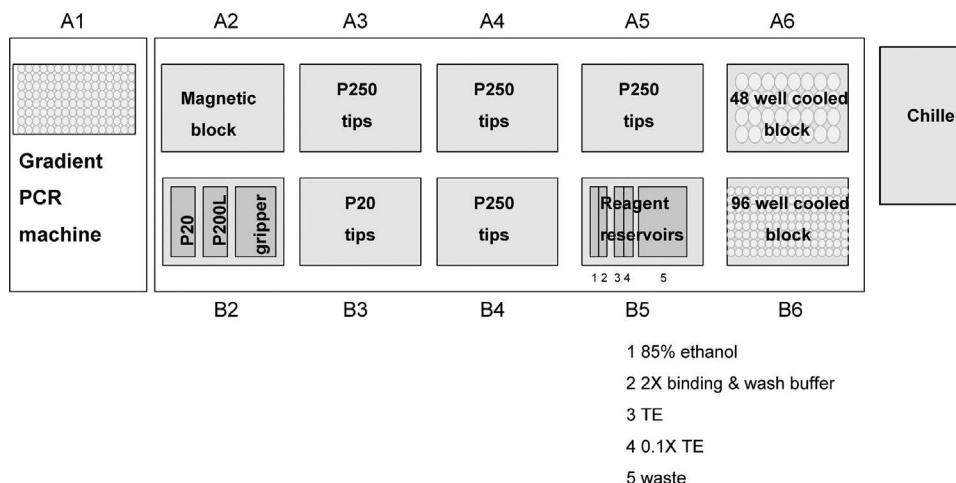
A1 A2 A3 A4 A5 A6

Gradient PCR machine

Magnetic block

P250 tips

P250 tips

P250 tips

48 well cooled block

Chille

P20 P200L gripper

P20 tips

P250 tips

Reagent reservoirs

1 2 3 4 5

96 well cooled block

B2 B3 B4 B5 B6

1 85% ethanol

2 2X binding & wash buffer

3 TE

4 0.1X TE

5 waste